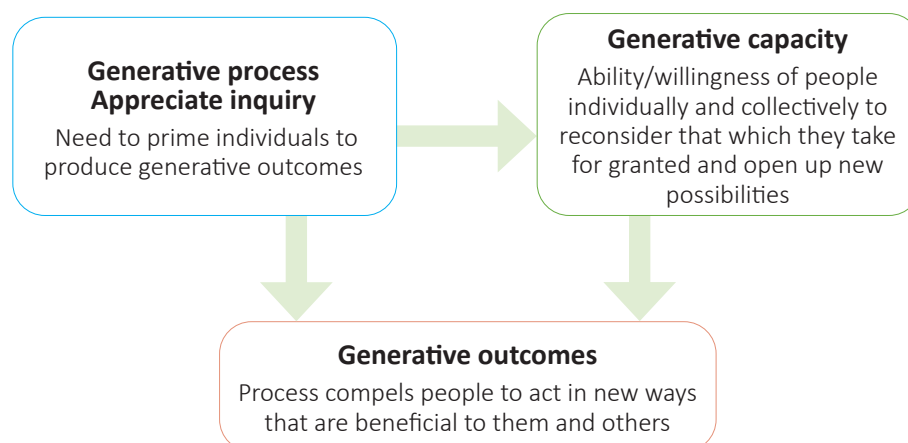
Generative process
Appreciate inquiry
Need to prime individuals to produce generative outcomes

Generative capacity
Ability/willingness of people individually and collectively to reconsider that which they take for granted and open up new possibilities

Generative outcomes
Process compels people to act in new ways that are beneficial to them and others